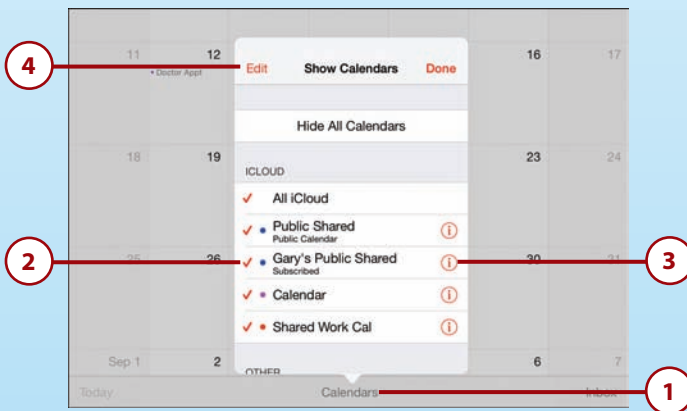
4

11

12

• Doctor Appt

Edit

Show Calendars

Done

16

17

Hide All Calendars

18

19

ICLOUD

23

24

All iCloud

Public Shared

Public Calendar

2

25

26

Gary's Public Shared

Subscribed

30

3

Calendar

Shared Work Cal

Sep 1

2

6

7

OTHER

Today

Calendars

Inbox

1